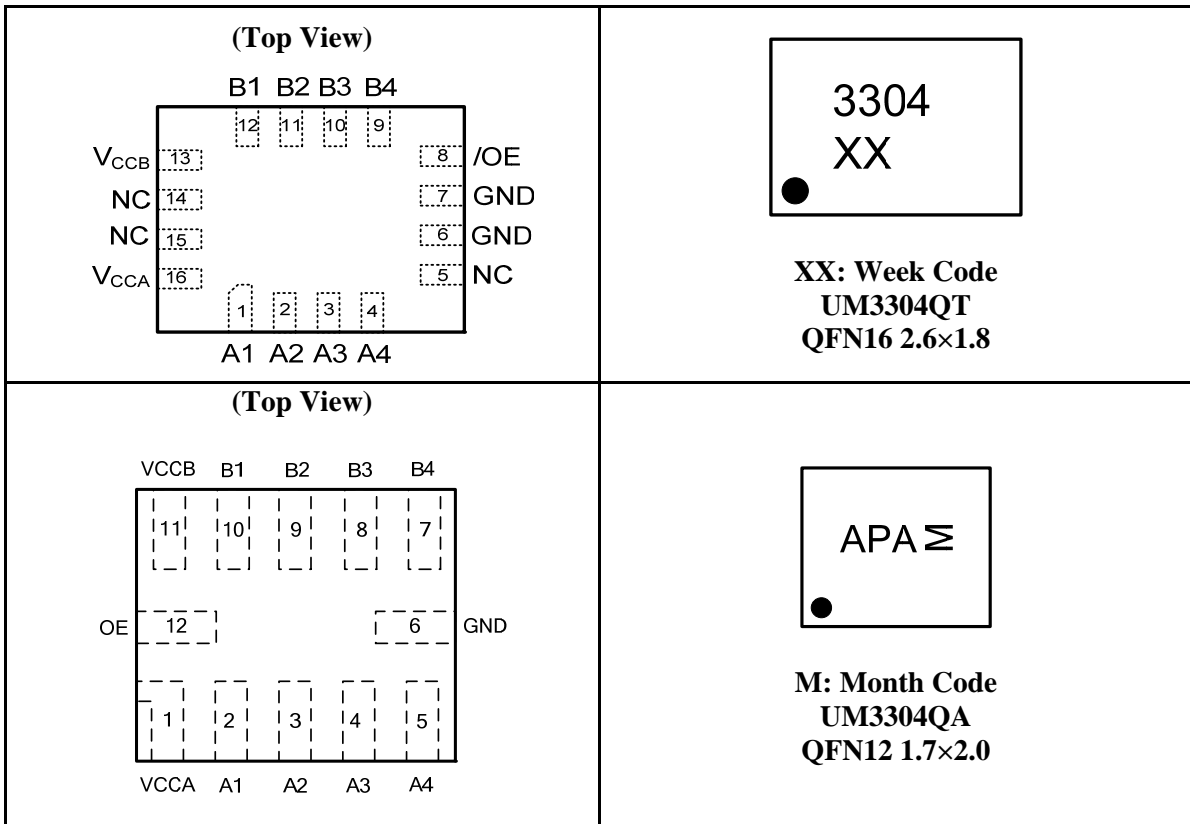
| (Top View) B1 B2 B3 B4 12 11 10 9 $V_{CCB}$ 13 NC 14 NC 15 $V_{CCA}$ 16 8 /OE 7 GND 6 GND 5 NC 1 2 3 4 A1 A2 A3 A4 | 3304 XX XX: Week Code UM3304QT QFN16 2.6×1.8 |
|---|---|
| (Top View) VCCB B1 B2 B3 B4 11 10 9 8 7 OE 12 6 GND 1 2 3 4 5 VCCA A1 A2 A3 A4 | APA M M: Month Code UM3304QA QFN12 1.7×2.0 |